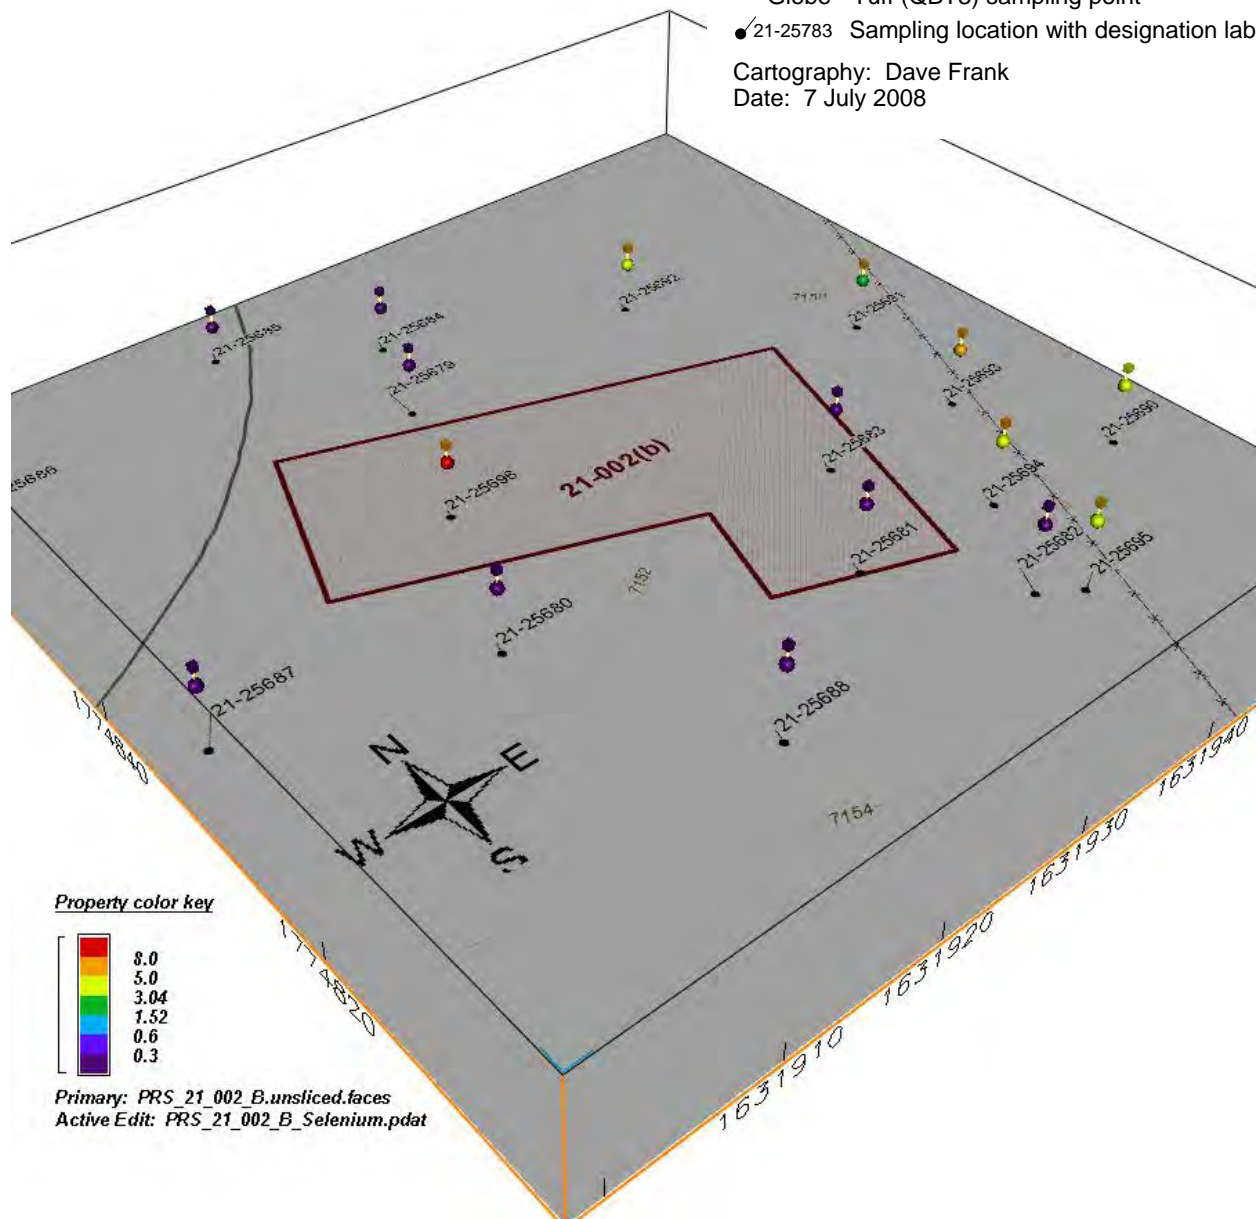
Globe – Tuff (QBTs) sampling point
21-25783 Sampling location with designation lab

Cartography: Dave Frank
Date: 7 July 2008

21-25692
7150
21-25691
21-25686
21-25684
21-25679
21-25693
21-25690
21-25683
21-002(b)
21-25696
25686
21-25694
21-25681
21-25682
21-25695
7152
21-25680
21-25687
21-25688
1774840
N
E
W
S
7154
1631940
1631930
Property color key
8.0
5.0
3.04
1.52
0.6
0.3
1774820
1631920
1631910
Primary: PRS_21_002_B.unsliced.faces
Active Edit: PRS_21_002_B_Selenium.pdat